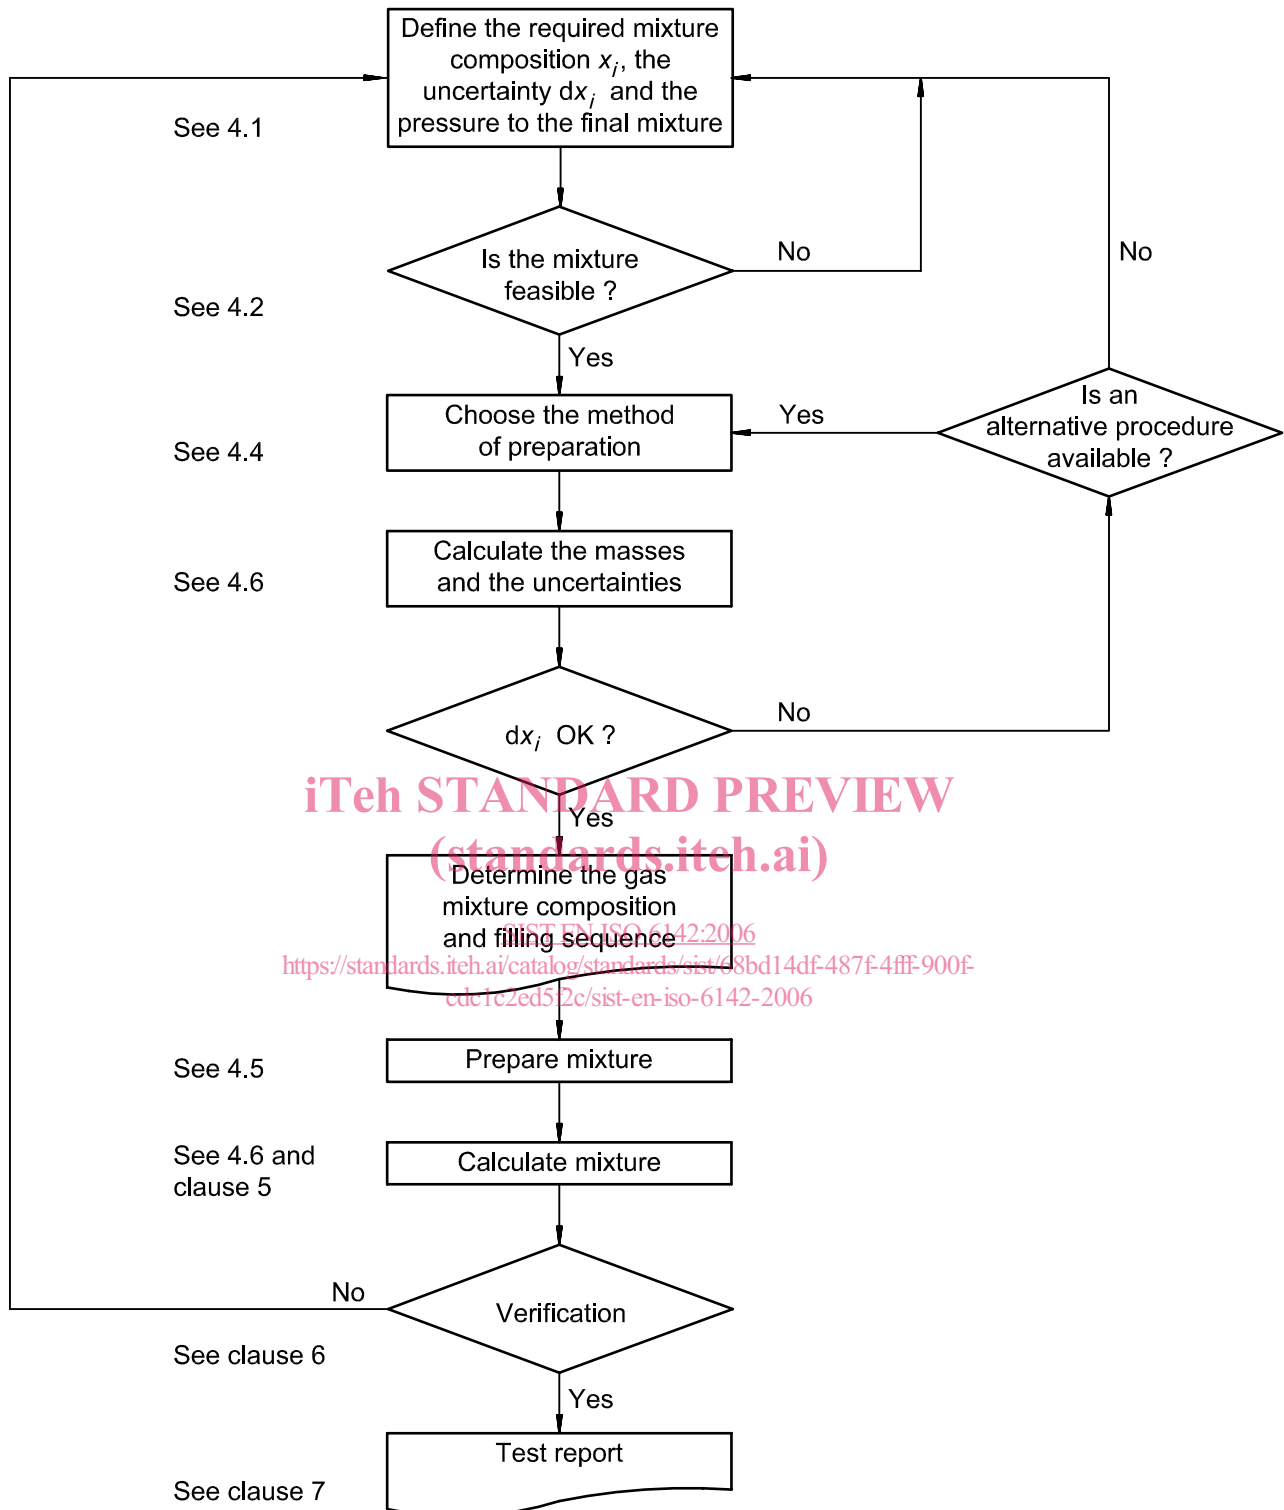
Define the required mixture composition $x_i$, the uncertainty d$x_i$ and the pressure to the final mixture

See 4.1

Is the mixture feasible ?

No

No

See 4.2

Yes

Choose the method of preparation

Yes

Is an alternative procedure available ?

See 4.4

Calculate the masses and the uncertainties

See 4.6

d$x_i$ OK ?

No

iTeh STANDARD PREVIEW
(standards.iteh.ai)

Yes

Determine the gas mixture composition and filling sequence

SIST EN ISO 6142:2006
https://standards.iteh.ai/catalog/standards/sist/68bd14df-487f-4fff-900f-cdc1c2ed512c/sist-en-iso-6142-2006

Prepare mixture

See 4.5

See 4.6 and clause 5

Calculate mixture

No

Verification

See clause 6

Yes

Test report

See clause 7